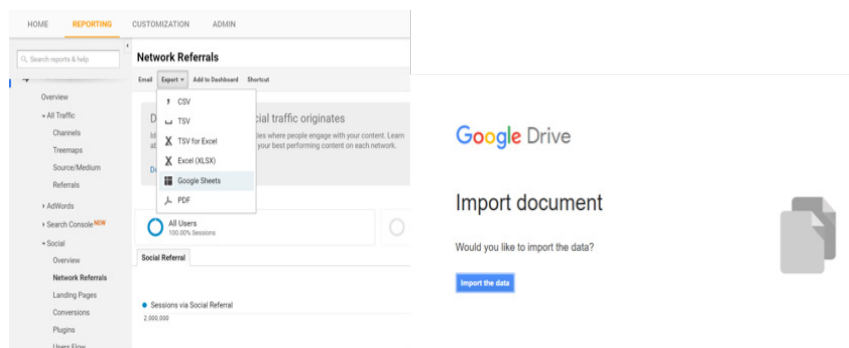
HOME REPORTING CUSTOMIZATION ADMIN

Search reports & help

Overview
All Traffic
Channels
Treemaps
Source/Medium
Referrals
AdWords
Search Console NEW
Social
Overview
Network Referrals
Landing Pages
Conversions
Plugins
Users Flow

Network Referrals

Email Export Add to Dashboard Shortcut

CSV
TSV
TSV for Excel
Excel (XLSX)
Google Sheets
PDF

D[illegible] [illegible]cial traffic originates
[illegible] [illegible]ties where people engage with your content. Learn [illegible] your best performing content on each network.

All Users
100.00% Sessions

Social Referral

Sessions via Social Referral
2,000,000

Google Drive

Import document

Would you like to import the data?

Import the data